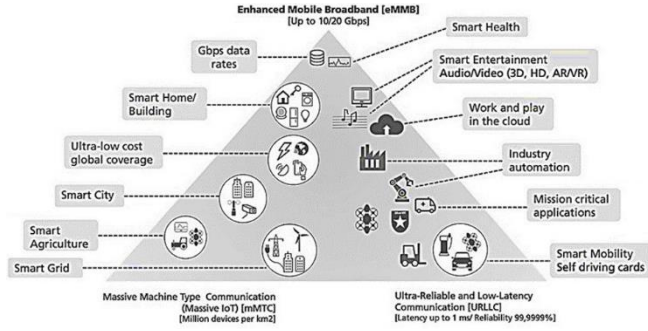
Enhanced Mobile Broadband [eMMB]
[Up to 10/20 Gbps]

Gbps data rates

Smart Home/ Building

Ultra-low cost global coverage

Smart City

Smart Agriculture

Smart Grid

Smart Health

Smart Entertainment Audio/Video (3D, HD, AR/VR)

Work and play in the cloud

Industry automation

Mission critical applications

Smart Mobility Self driving cards

Massive Machine Type Communication (Massive IoT) [mMTC]
[Million devices per km2]

Ultra-Reliable and Low-Latency Communication [URLLC]
[Latency up to 1 ms/ Reliability 99,9999%]